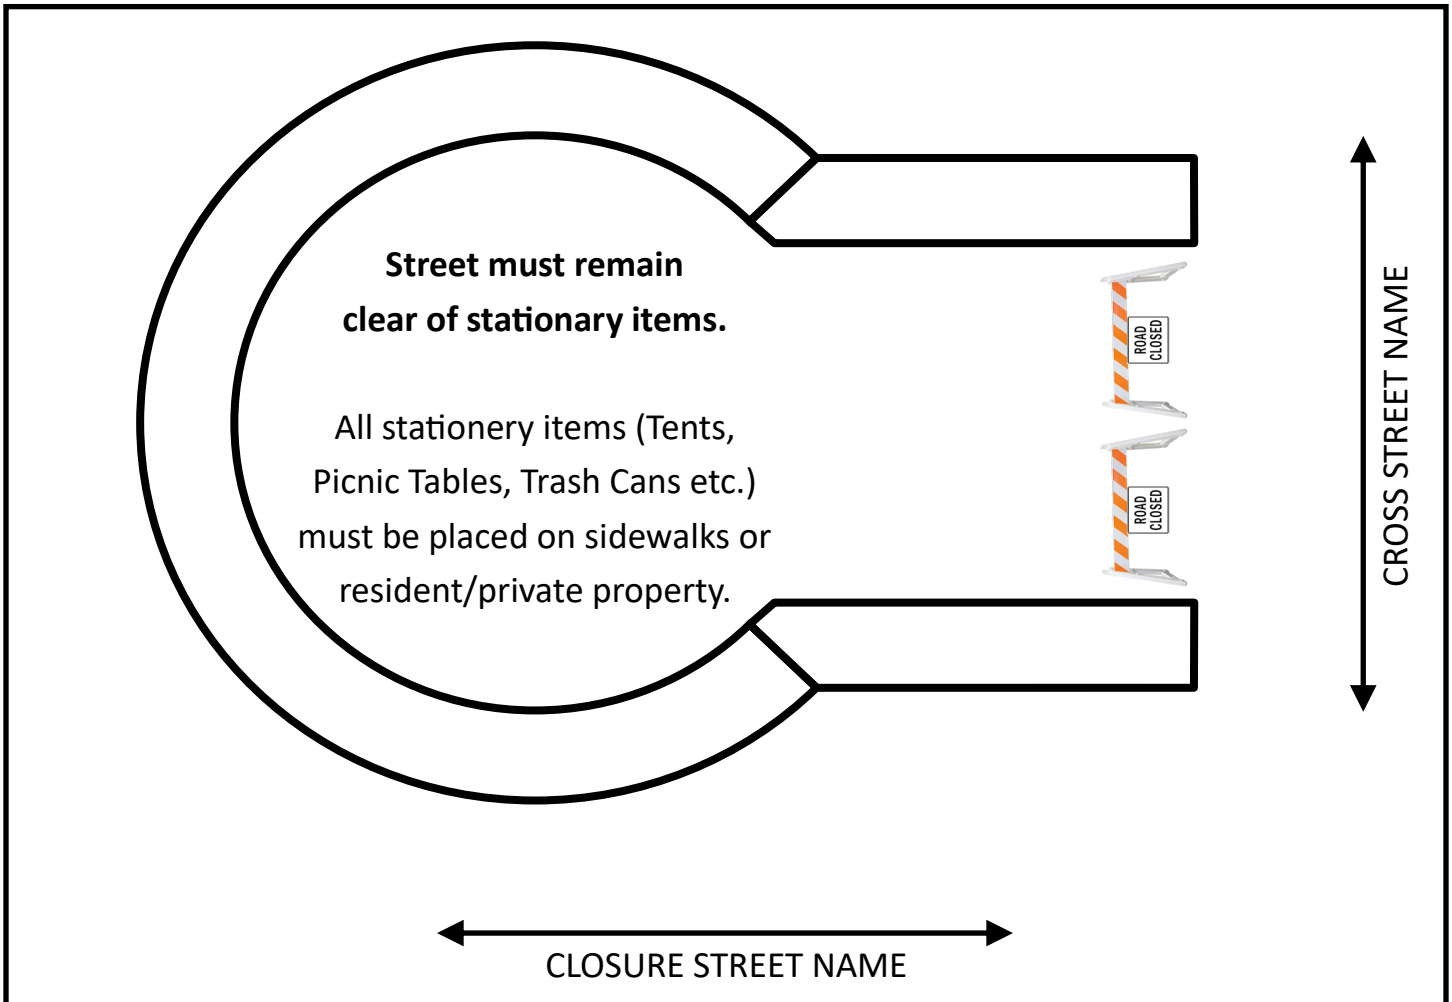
**Street must remain clear of stationary items.**

All stationery items (Tents, Picnic Tables, Trash Cans etc.) must be placed on sidewalks or resident/private property.

ROAD CLOSED

ROAD CLOSED

CROSS STREET NAME

CLOSURE STREET NAME